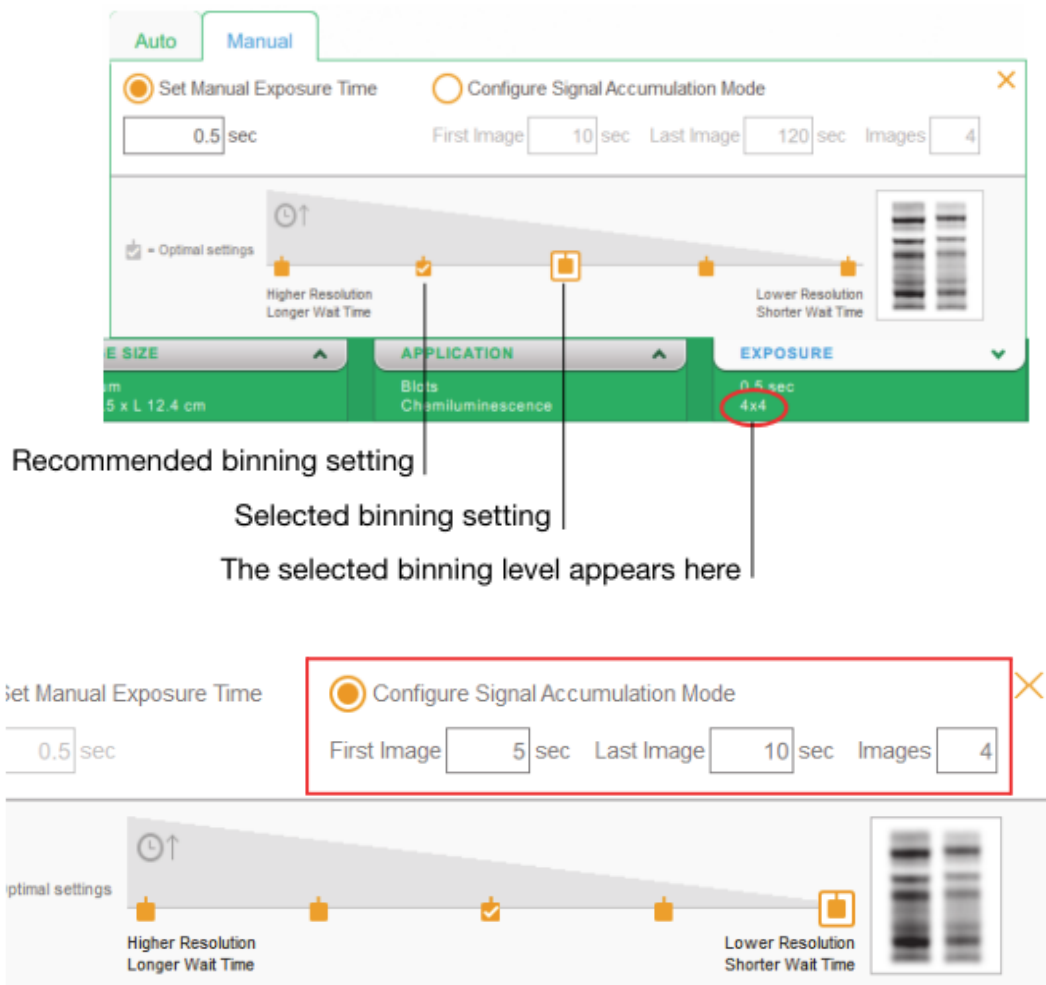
Auto Manual

Set Manual Exposure Time

Configure Signal Accumulation Mode

0.5 sec

First Image 10 sec Last Image 120 sec Images 4

= Optimal settings

Higher Resolution
Longer Wait Time

Lower Resolution
Shorter Wait Time

E SIZE

m
.5 x L 12.4 cm

APPLICATION

Blots
Chemiluminescence

EXPOSURE

0.5 sec
4x4

Recommended binning setting

Selected binning setting

The selected binning level appears here

et Manual Exposure Time

0.5 sec

Configure Signal Accumulation Mode

First Image 5 sec Last Image 10 sec Images 4

ptimal settings

Higher Resolution
Longer Wait Time

Lower Resolution
Shorter Wait Time